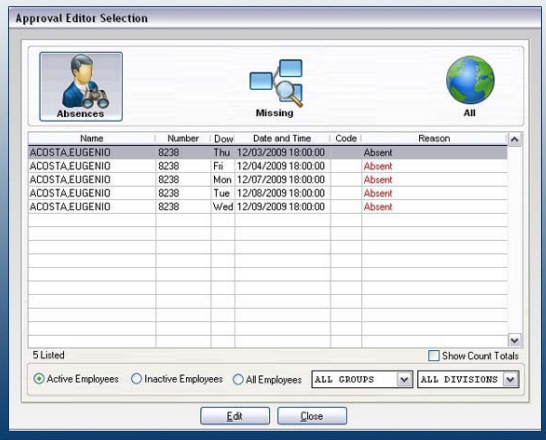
Approval Editor Selection

Absences

Missing

All

| Name | Number | Dow | Date and Time | Code | Reason |
|---|---|---|---|---|---|
| ACOSTA,EUGENIO | 8238 | Thu | 12/03/2009 18:00:00 | | Absent |
| ACOSTA,EUGENIO | 8238 | Fri | 12/04/2009 18:00:00 | | Absent |
| ACOSTA,EUGENIO | 8238 | Mon | 12/07/2009 18:00:00 | | Absent |
| ACOSTA,EUGENIO | 8238 | Tue | 12/08/2009 18:00:00 | | Absent |
| ACOSTA,EUGENIO | 8238 | Wed | 12/09/2009 18:00:00 | | Absent |

5 Listed

Show Count Totals

Active Employees

Inactive Employees

All Employees

ALL GROUPS

ALL DIVISIONS

Edit

Close